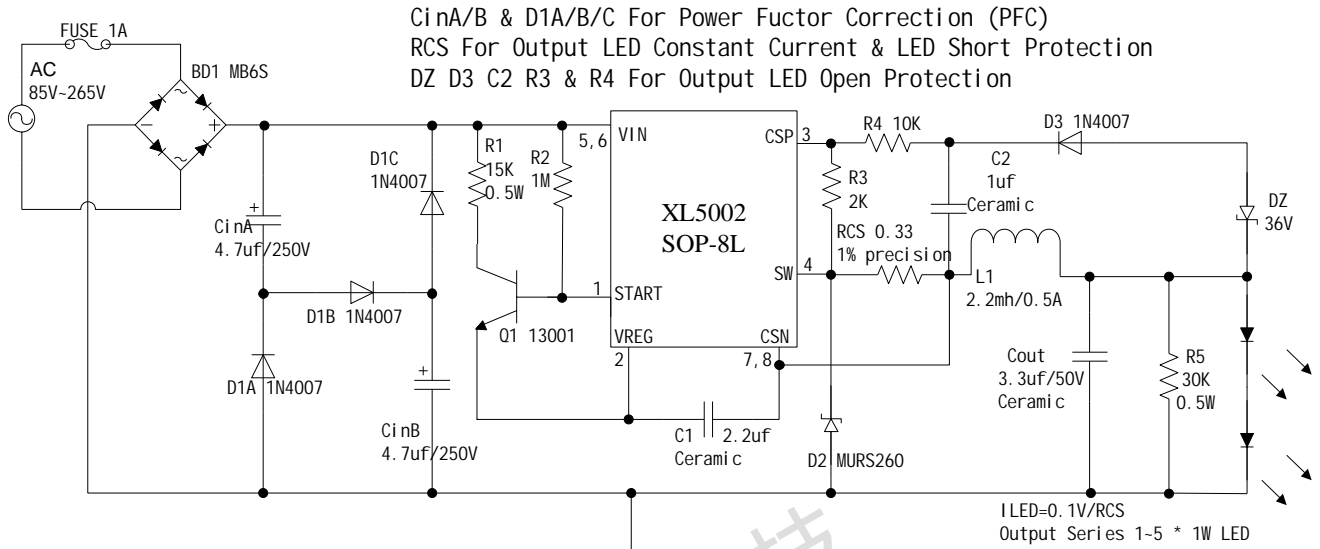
CinA/B & D1A/B/C For Power Fuctor Correction (PFC)
RCS For Output LED Constant Current & LED Short Protection
DZ D3 C2 R3 & R4 For Output LED Open Protection

FUSE 1A
AC
85V~265V
BD1 MB6S
CinA
4.7uf/250V
D1A 1N4007
D1B 1N4007
D1C
1N4007
CinB
4.7uf/250V
R1
15K
0.5W
R2
1M
Q1 13001
5,6 VIN
1 START
VREG
2
XL5002
SOP-8L
CSP 3
SW 4
CSN
7,8
C1 2.2uf
Ceramic
R4 10K
R3
2K
RCS 0.33
1% precision
D2 MURS260
C2
1uf
Ceramic
D3 1N4007
L1
2.2mh/0.5A
DZ
36V
Cout
3.3uf/50V
Ceramic
R5
30K
0.5W
ILED=0.1V/RCS
Output Series 1~5 * 1W LED